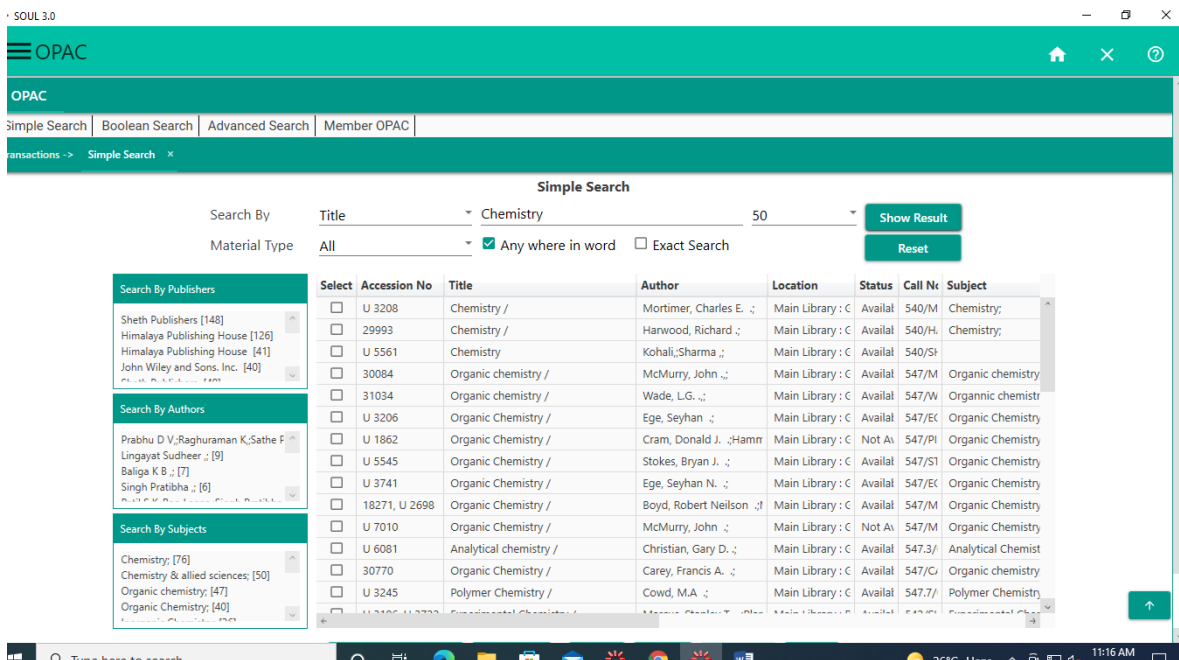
SOUL 3.0

OPAC

OPAC

imple Search | Boolean Search | Advanced Search | Member OPAC

ransactions -> Simple Search ×

Simple Search

Search By Title Chemistry 50 Show Result

Material Type All Any where in word Exact Search Reset

Search By Publishers
Sheth Publishers [148]
Himalaya Publishing House [126]
Himalaya Publishing House [41]
John Wiley and Sons. Inc. [40]

Search By Authors
Prabhu D V,;Raghuraman K,;Sathe F
Lingayat Sudheer ,; [9]
Baliga K B ,; [7]
Singh Pratibha ,; [6]

Search By Subjects
Chemistry; [76]
Chemistry & allied sciences; [50]
Organic chemistry; [47]
Organic Chemistry; [40]

| Select | Accession No | Title | Author | Location | Status | Call No | Subject |
|---|---|---|---|---|---|---|---|
| | U 3208 | Chemistry / | Mortimer, Charles E. ,; | Main Library : C | Availal | 540/M | Chemistry; |
| | 29993 | Chemistry / | Harwood, Richard ,; | Main Library : C | Availal | 540/H. | Chemistry; |
| | U 5561 | Chemistry | Kohali,;Sharma ,; | Main Library : C | Availal | 540/Sh | |
| | 30084 | Organic chemistry / | McMurry, John ,; | Main Library : C | Availal | 547/M | Organic chemistry |
| | 31034 | Organic chemistry / | Wade, L.G. ,; | Main Library : C | Availal | 547/W | Organnic chemistr |
| | U 3206 | Organic Chemistry / | Ege, Seyhan ,; | Main Library : C | Availal | 547/EC | Organic Chemistry |
| | U 1862 | Organic Chemistry / | Cram, Donald J. ,;Hamm | Main Library : C | Not Av | 547/PI | Organic Chemistry |
| | U 5545 | Organic Chemistry / | Stokes, Bryan J. ,; | Main Library : C | Availal | 547/ST | Organic Chemistry |
| | U 3741 | Organic Chemistry / | Ege, Seyhan N. ,; | Main Library : C | Availal | 547/EC | Organic Chemistry |
| | 18271, U 2698 | Organic Chemistry / | Boyd, Robert Neilson ,;I | Main Library : C | Availal | 547/M | Organic Chemistry |
| | U 7010 | Organic Chemistry / | McMurry, John ,; | Main Library : C | Not Av | 547/M | Organic Chemistry |
| | U 6081 | Analytical chemistry / | Christian, Gary D. ,; | Main Library : C | Availal | 547.3/ | Analytical Chemist |
| | 30770 | Organic Chemistry / | Carey, Francis A. ,; | Main Library : C | Availal | 547/C/ | Organic chemistry |
| | U 3245 | Polymer Chemistry / | Cowd, M.A ,; | Main Library : C | Availal | 547.7/ | Polymer Chemistry |

Type here to search
11:16 AM